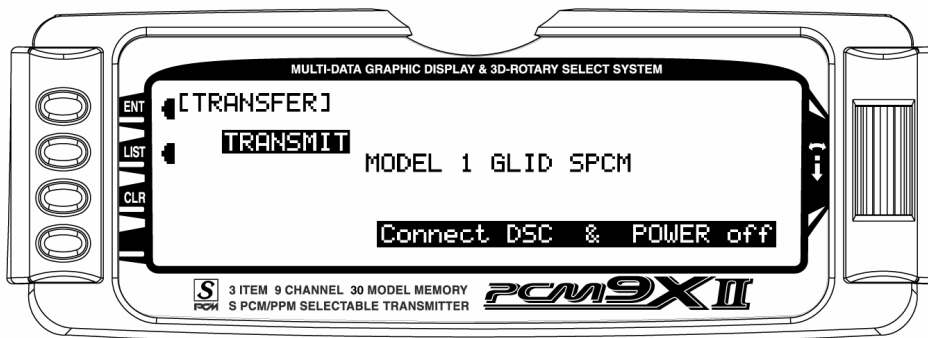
MULTI-DATA GRAPHIC DISPLAY & 3D-ROTARY SELECT SYSTEM

ENT [TRANSFER]

LIST TRANSMIT MODEL 1 GLID SPCM

CLR

Connect DSC & POWER off

S PCM 3 ITEM 9 CHANNEL 30 MODEL MEMORY S PCM/PPM SELECTABLE TRANSMITTER

PCM9XII